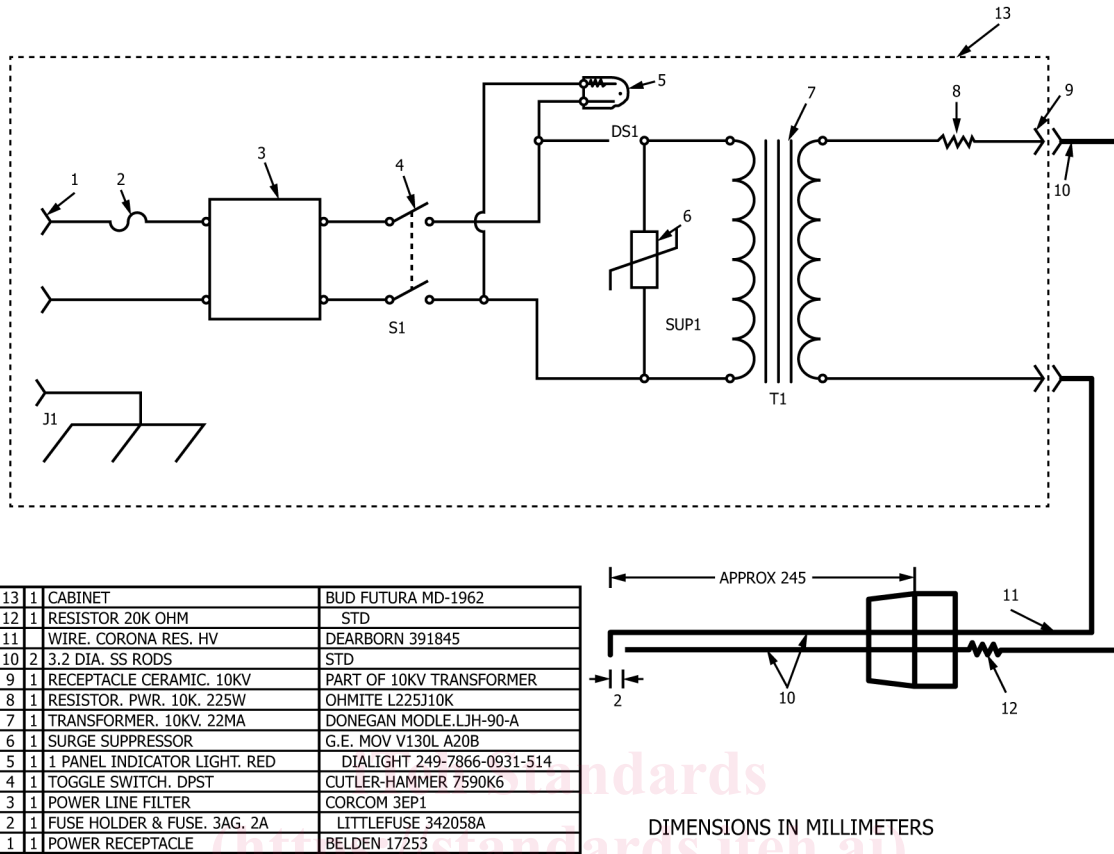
13

7

8

9

5

DS1

3

4

1

2

6

10

SUP1

S1

T1

J1

| 13 | 1 | CABINET | BUD FUTURA MD-1962 |
|---|---|---|---|
| 12 | 1 | RESISTOR 20K OHM | STD |
| 11 | | WIRE. CORONA RES. HV | DEARBORN 391845 |
| 10 | 2 | 3.2 DIA. SS RODS | STD |
| 9 | 1 | RECEPTACLE CERAMIC. 10KV | PART OF 10KV TRANSFORMER |
| 8 | 1 | RESISTOR. PWR. 10K. 225W | OHMITE L225J10K |
| 7 | 1 | TRANSFORMER. 10KV. 22MA | DONEGAN MODLE.LJH-90-A |
| 6 | 1 | SURGE SUPPRESSOR | G.E. MOV V130L A20B |
| 5 | 1 | 1 PANEL INDICATOR LIGHT. RED | DIALIGHT 249-7866-0931-514 |
| 4 | 1 | TOGGLE SWITCH. DPST | CUTLER-HAMMER 7590K6 |
| 3 | 1 | POWER LINE FILTER | CORCOM 3EP1 |
| 2 | 1 | FUSE HOLDER & FUSE. 3AG. 2A | LITTLEFUSE 342058A |
| 1 | 1 | POWER RECEPTACLE | BELDEN 17253 |

APPROX 245

11

2

10

12

iTeh Standards
(https://standards.iteh.ai)

DIMENSIONS IN MILLIMETERS